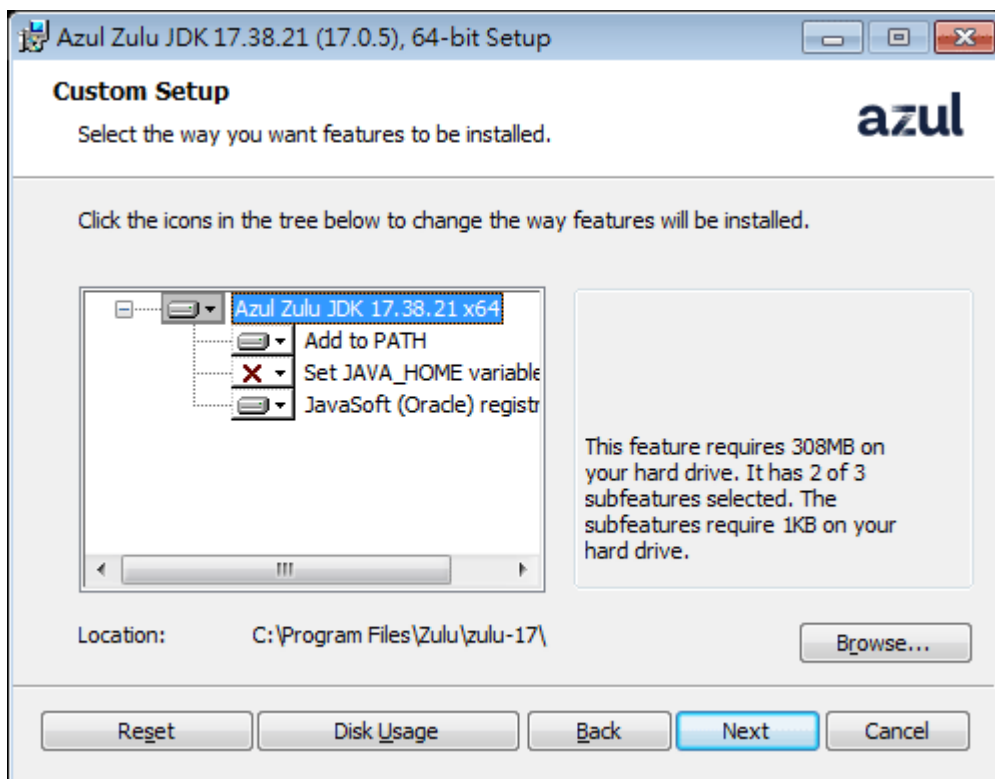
Azul Zulu JDK 17.38.21 (17.0.5), 64-bit Setup

Custom Setup

Select the way you want features to be installed.

azul

Click the icons in the tree below to change the way features will be installed.

Azul Zulu JDK 17.38.21 x64
Add to PATH
Set JAVA_HOME variable
JavaSoft (Oracle) registr

This feature requires 308MB on your hard drive. It has 2 of 3 subfeatures selected. The subfeatures require 1KB on your hard drive.

Location: C:\Program Files\Zulu\zulu-17\

Browse...

Reset | Disk Usage | Back | Next | Cancel